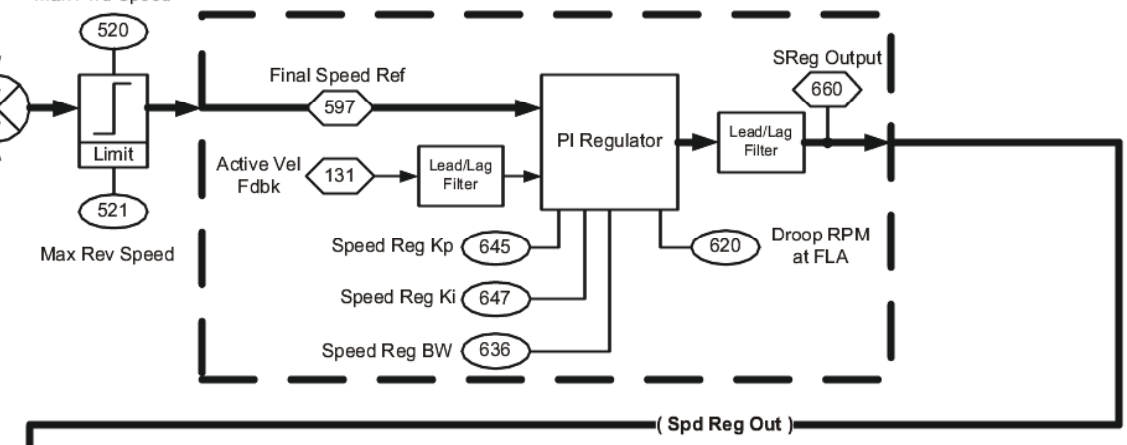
Max Fwd Speed
520
Limit
521
Max Rev Speed
Final Speed Ref
597
Active Vel Fdbk
131
Lead/Lag Filter
PI Regulator
Lead/Lag Filter
SReg Output
660
Speed Reg Kp
645
Speed Reg Ki
647
Speed Reg BW
636
620
Droop RPM at FLA
( Spd Reg Out )